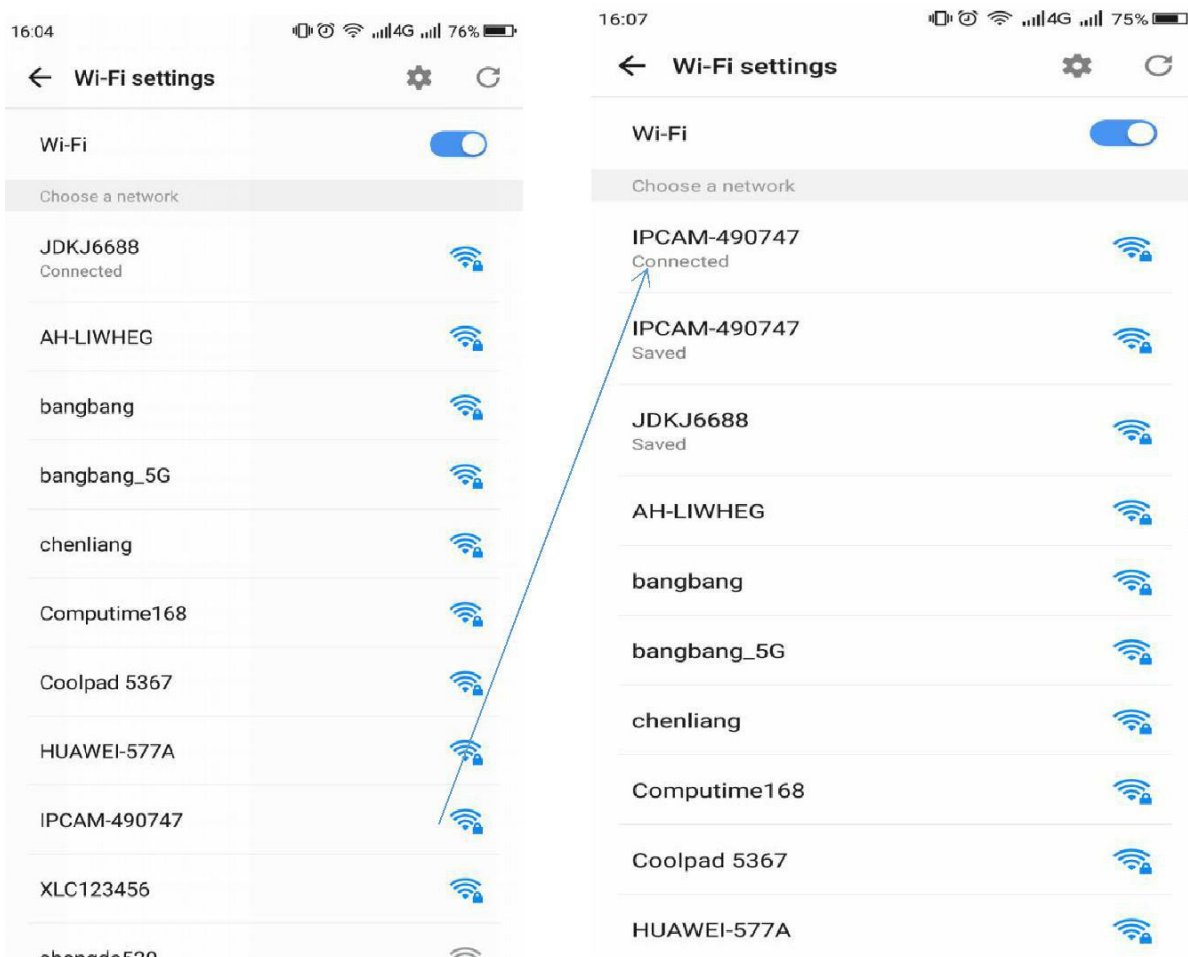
16:04
4G 76%

← Wi-Fi settings

Wi-Fi

Choose a network

JDKJ6688
Connected

AH-LIWHEG

bangbang

bangbang_5G

chenliang

Computime168

Coolpad 5367

HUAWEI-577A

IPCAM-490747

XLC123456

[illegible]

16:07
4G 75%

← Wi-Fi settings

Wi-Fi

Choose a network

IPCAM-490747
Connected

IPCAM-490747
Saved

JDKJ6688
Saved

AH-LIWHEG

bangbang

bangbang_5G

chenliang

Computime168

Coolpad 5367

HUAWEI-577A